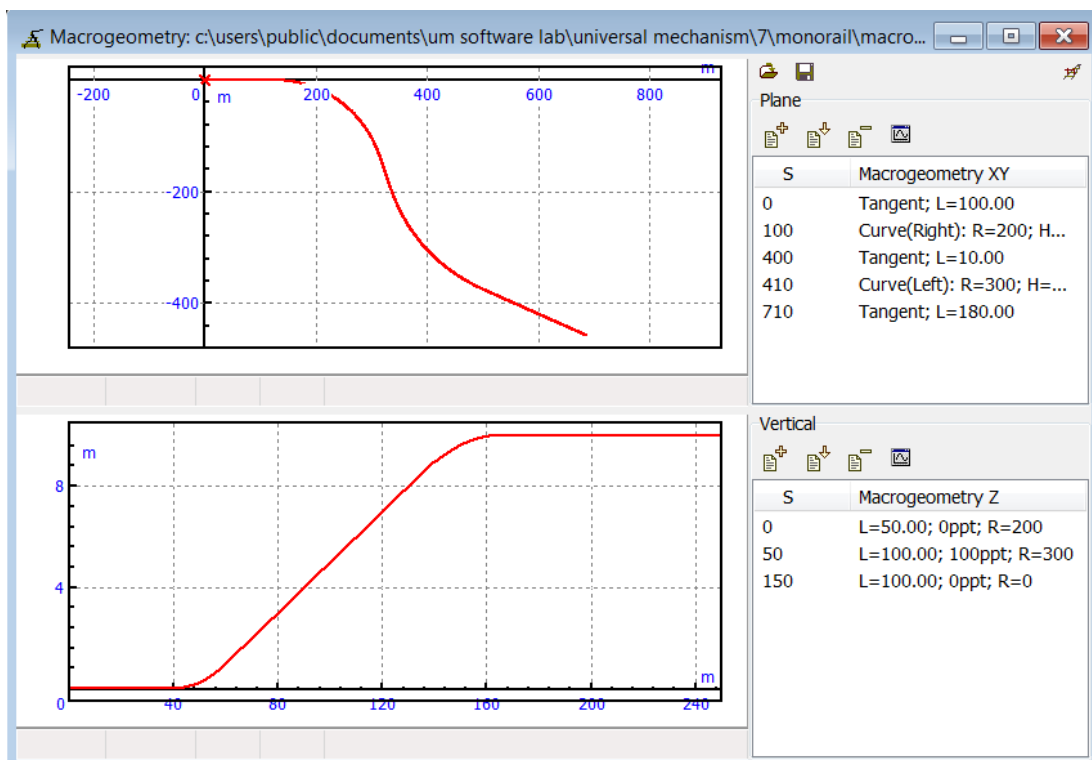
Macrogeometry: c:\users\public\documents\um software lab\universal mechanism\7\monorail\macro...

m
-200
0
m
200
400
600
800
-200
-400

Plane

| S | Macrogeometry XY |
|---|---|
| 0 | Tangent; L=100.00 |
| 100 | Curve(Right): R=200; H... |
| 400 | Tangent; L=10.00 |
| 410 | Curve(Left): R=300; H=... |
| 710 | Tangent; L=180.00 |

m
8
4
0
40
80
120
160
200
240
m

Vertical

| S | Macrogeometry Z |
|---|---|
| 0 | L=50.00; 0ppt; R=200 |
| 50 | L=100.00; 100ppt; R=300 |
| 150 | L=100.00; 0ppt; R=0 |